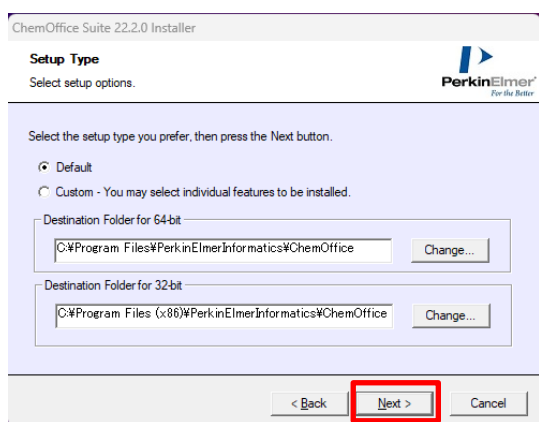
ChemOffice Suite 22.2.0 Installer

Setup Type
Select setup options.

PerkinElmer
For the Better

Select the setup type you prefer, then press the Next button.

Default

Custom - You may select individual features to be installed.

Destination Folder for 64-bit

C:¥Program Files¥PerkinElmerInformatics¥ChemOffice

Change...

Destination Folder for 32-bit

C:¥Program Files (x86)¥PerkinElmerInformatics¥ChemOffice

Change...

< Back

Next >

Cancel